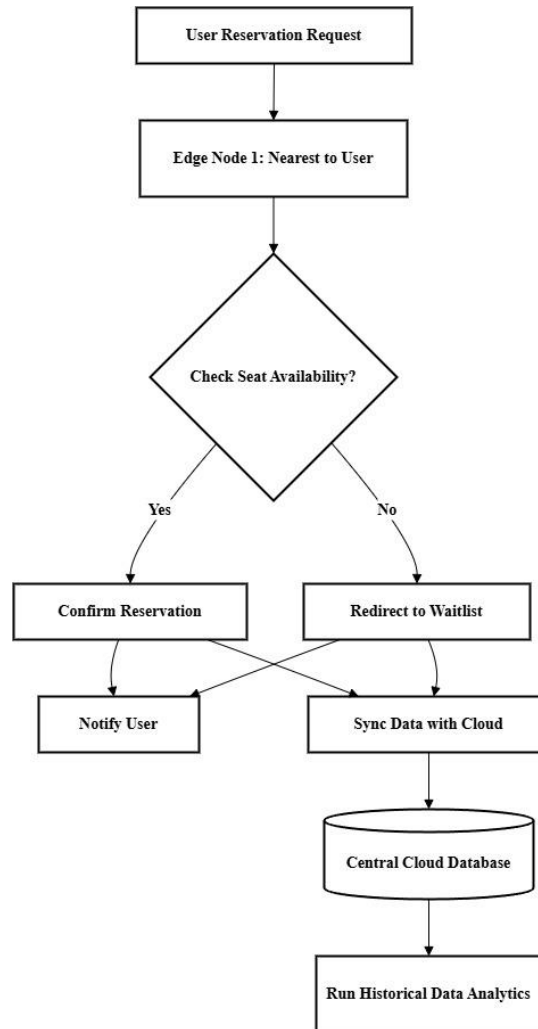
User Reservation Request

Edge Node 1: Nearest to User

Check Seat Availability?

Yes

No

Confirm Reservation

Redirect to Waitlist

Notify User

Sync Data with Cloud

Central Cloud Database

Run Historical Data Analytics